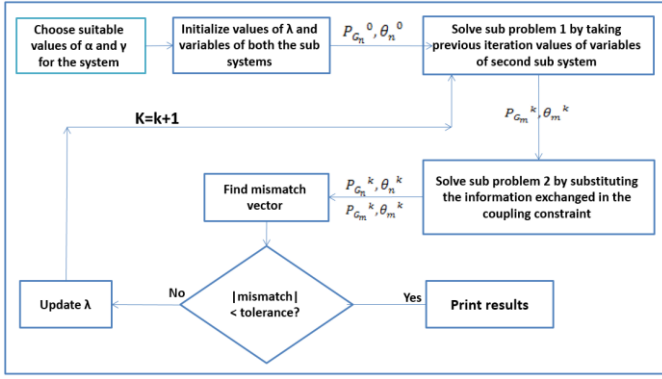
Choose suitable values of α and γ for the system

Initialize values of λ and variables of both the sub systems

$P_{G_n}{}^0, \theta_n{}^0$

Solve sub problem 1 by taking previous iteration values of variables of second sub system

K=k+1

$P_{G_m}{}^k, \theta_m{}^k$

Find mismatch vector

$P_{G_n}{}^k, \theta_n{}^k$

$P_{G_m}{}^k, \theta_m{}^k$

Solve sub problem 2 by substituting the information exchanged in the coupling constraint

Update λ

No

|mismatch| < tolerance?

Yes

Print results